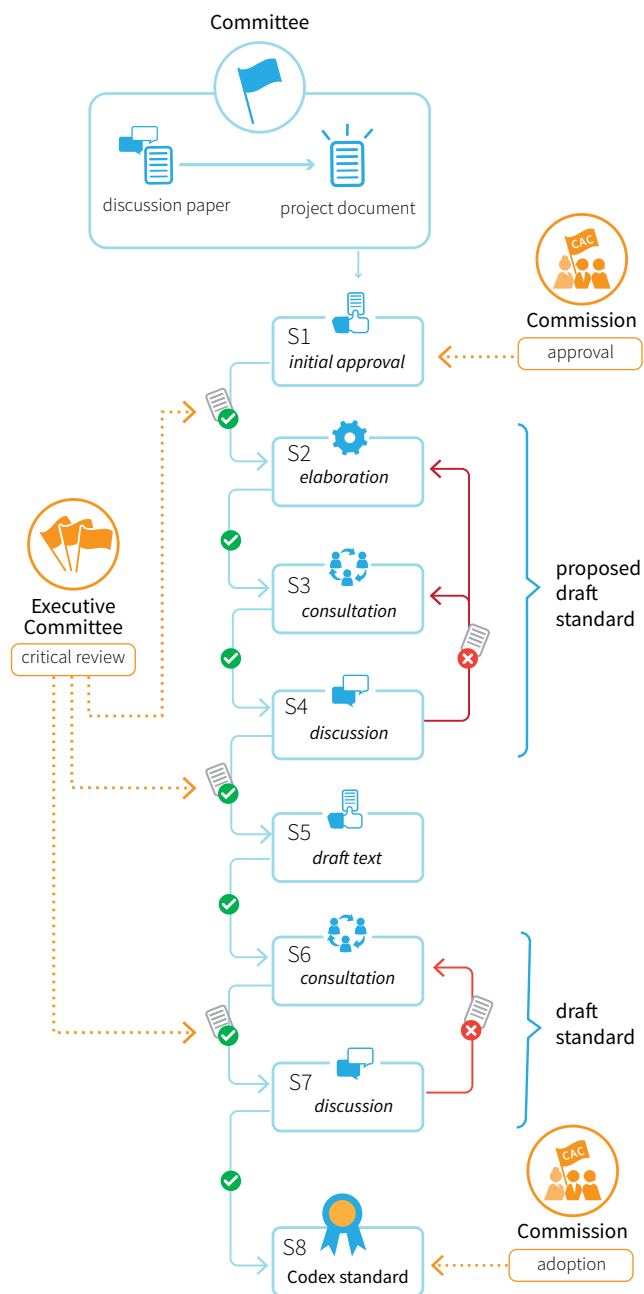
Committee

discussion paper

project document

CAC

Commission

approval

S1
*initial approval*

S2
*elaboration*

Executive Committee

critical review

S3
*consultation*

proposed draft standard

S4
*discussion*

S5
*draft text*

S6
*consultation*

draft standard

S7
*discussion*

CAC

Commission

adoption

S8
Codex standard